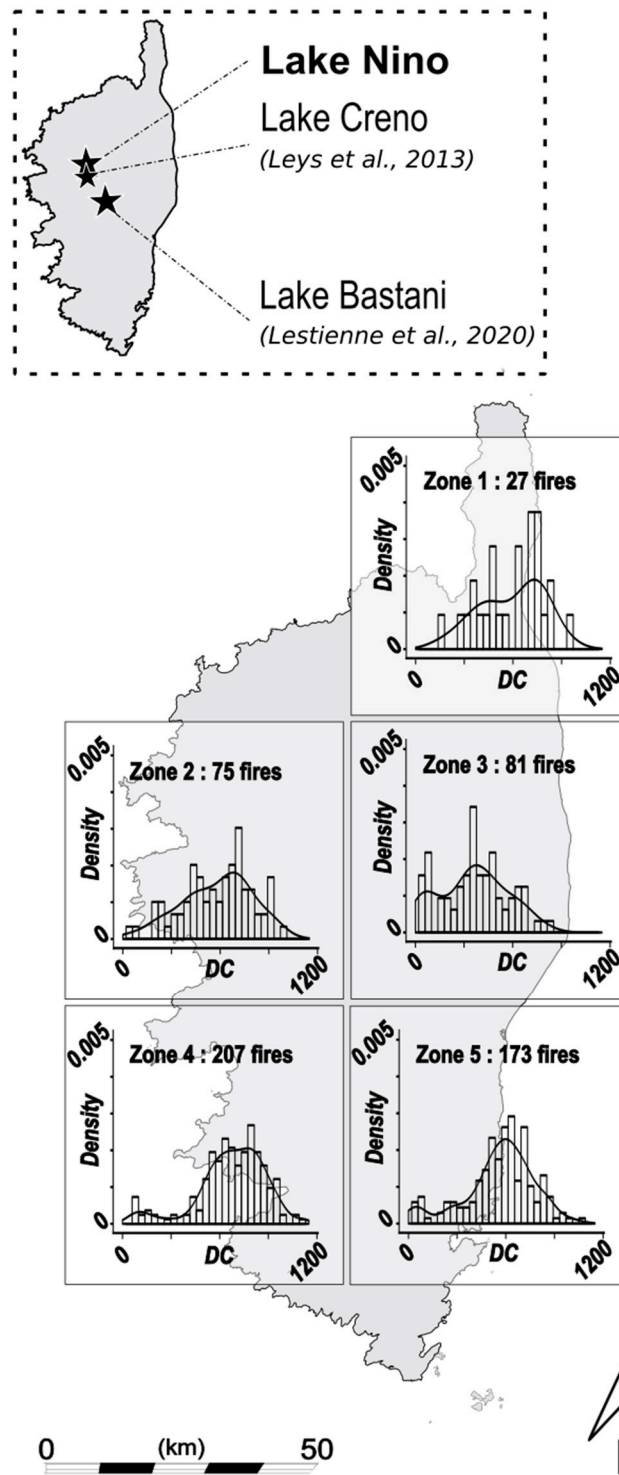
Lake Nino
Lake Creno
(Leys et al., 2013)
Lake Bastani
(Lestienne et al., 2020)

Zone 1 : 27 fires
0.005
Density
0.
0
DC
1200

Zone 2 : 75 fires
0.005
Density
0.
0
DC
1200

Zone 3 : 81 fires
0.005
Density
0.
0
DC
1200

Zone 4 : 207 fires
0.005
Density
0.
0
DC
1200

Zone 5 : 173 fires
0.005
Density
0.
0
DC
1200

0 (km) 50